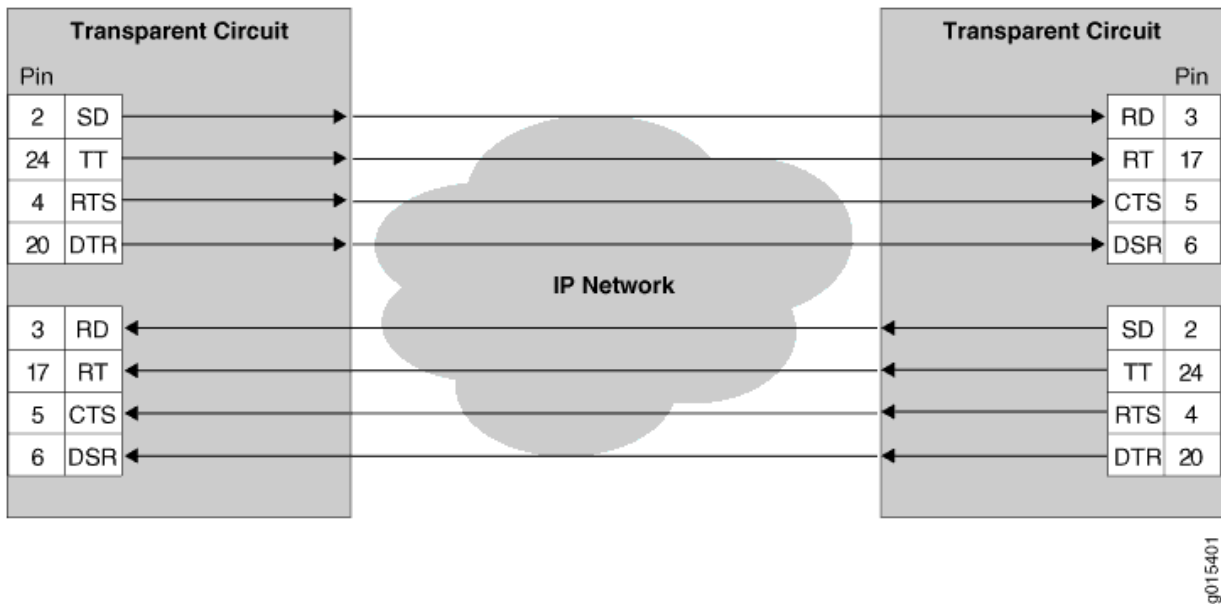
Transparent Circuit

Pin

| 2 | SD |
|---|---|
| 24 | TT |
| 4 | RTS |
| 20 | DTR |

| 3 | RD |
|---|---|
| 17 | RT |
| 5 | CTS |
| 6 | DSR |

IP Network

Transparent Circuit

Pin

| RD | 3 |
|---|---|
| RT | 17 |
| CTS | 5 |
| DSR | 6 |

| SD | 2 |
|---|---|
| TT | 24 |
| RTS | 4 |
| DTR | 20 |

g015401